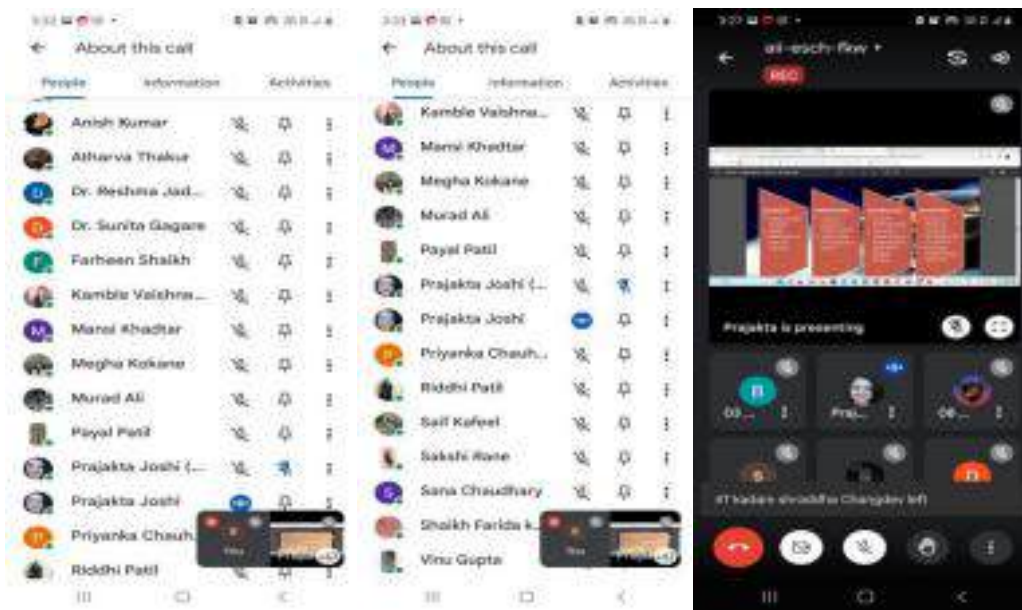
About this call

People Information Activities

Anish Kumar

Atharva Thakur

Dr. Reshma Jad...

Dr. Sunita Gagare

Farheen Shaikh

Kamble Vaishna...

Mansi Khadtar

Megha Kokane

Murad Ali

Payal Patil

Prajakta Joshi (...

Prajakta Joshi

Priyanka Chauh...

Riddhi Patil

Vinu

About this call

People Information Activities

Kamble Vaishna...

Mansi Khadtar

Megha Kokane

Murad Ali

Payal Patil

Prajakta Joshi (...

Prajakta Joshi

Priyanka Chauh...

Riddhi Patil

Saif Kafeel

Sakshi Rane

Sana Chaudhary

Shaikh Farida k...

Vinu Gupta

Vinu

aii-eschi-fiw

REC

Prajakta is presenting

03...

Praj...

08...

IT kadam shraddha Changdev left